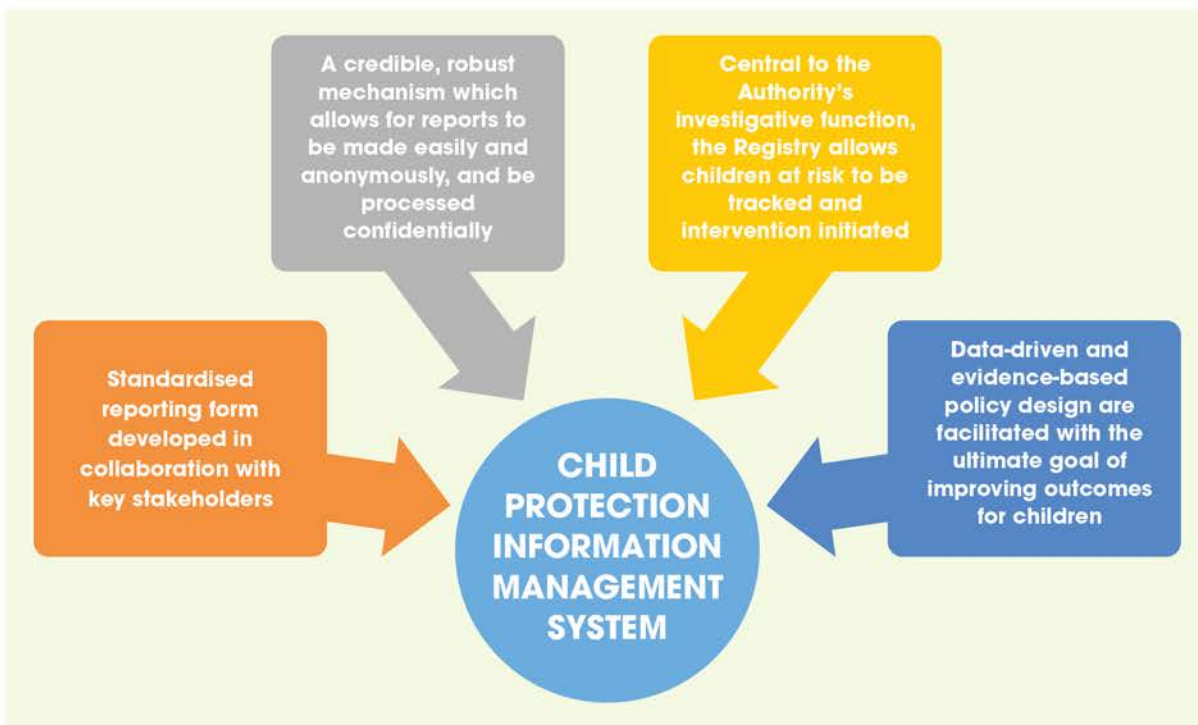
A credible, robust mechanism which allows for reports to be made easily and anonymously, and be processed confidentially

Central to the Authority's investigative function, the Registry allows children at risk to be tracked and intervention initiated

Standardised reporting form developed in collaboration with key stakeholders

CHILD PROTECTION INFORMATION MANAGEMENT SYSTEM

Data-driven and evidence-based policy design are facilitated with the ultimate goal of improving outcomes for children